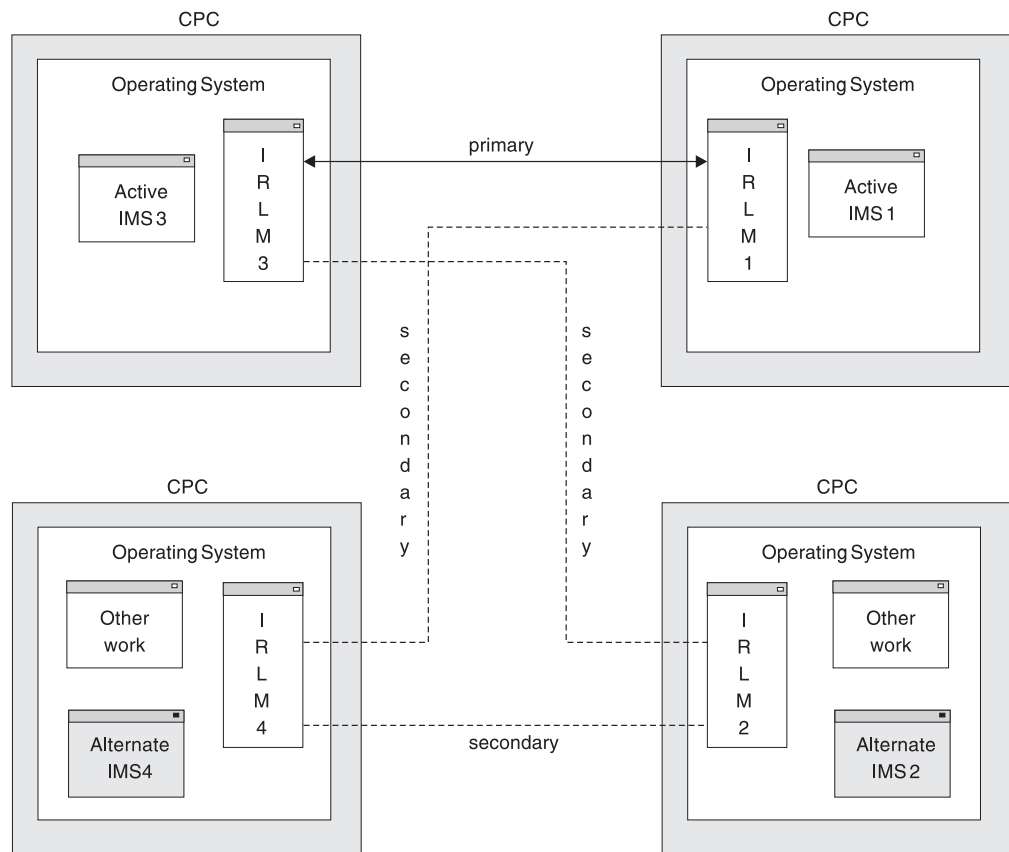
CPC

Operating System

Active IMS 3

IRLM 3

primary

CPC

Operating System

IRLM 1

Active IMS 1

secondary

secondary

CPC

Operating System

Other work

IRLM 4

Alternate IMS4

secondary

CPC

Operating System

IRLM 2

Other work

Alternate IMS 2